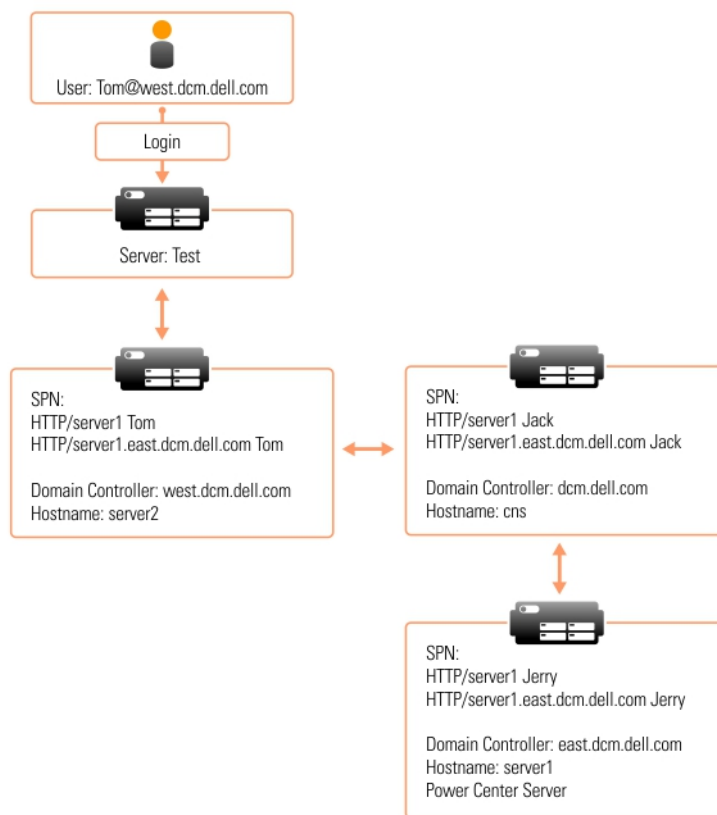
User: Tom@west.dcm.dell.com

Login

Server: Test

SPN:
HTTP/server1 Tom
HTTP/server1.east.dcm.dell.com Tom

Domain Controller: west.dcm.dell.com
Hostname: server2

SPN:
HTTP/server1 Jack
HTTP/server1.east.dcm.dell.com Jack

Domain Controller: dcm.dell.com
Hostname: cns

SPN:
HTTP/server1 Jerry
HTTP/server1.east.dcm.dell.com Jerry

Domain Controller: east.dcm.dell.com
Hostname: server1
Power Center Server